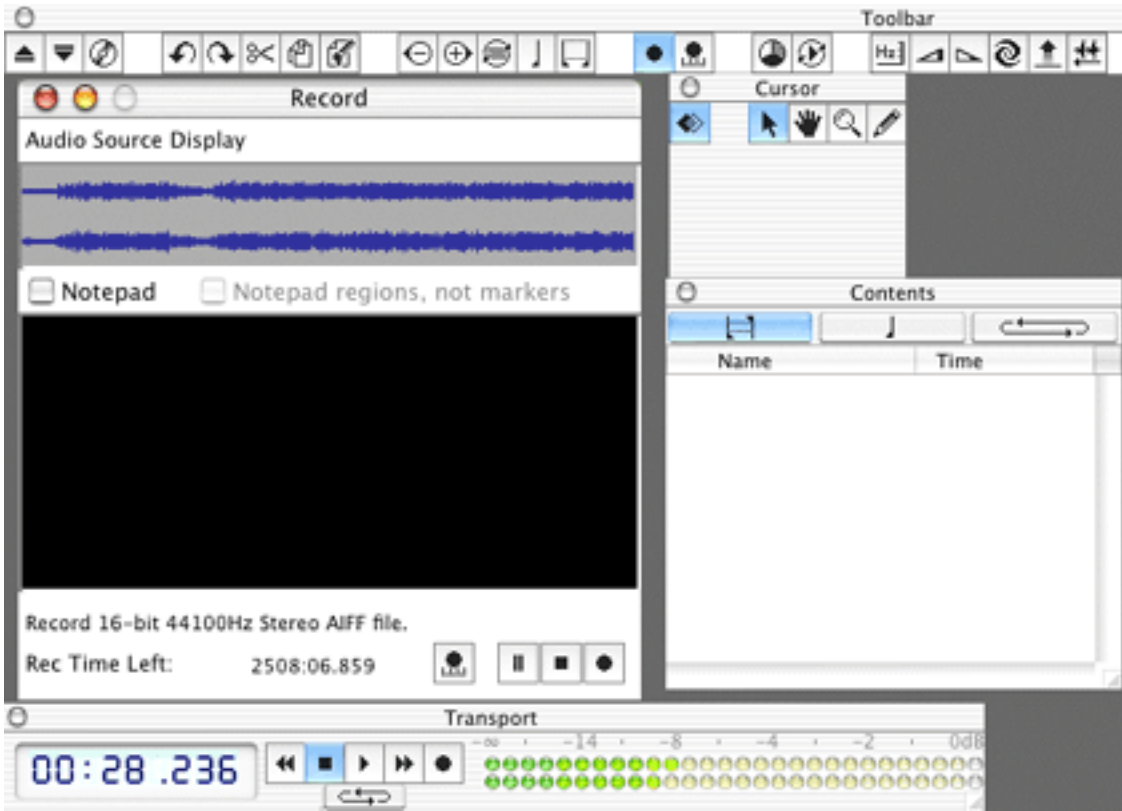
Toolbar

Hz

Record

Audio Source Display

Notepad

Notepad regions, not markers

Record 16-bit 44100Hz Stereo AIFF file.

Rec Time Left: 2508:06.859

Cursor

Contents

| Name | Time |
|---|---|

Transport

00:28.236

-∞ -14 -8 -4 -2 0dB